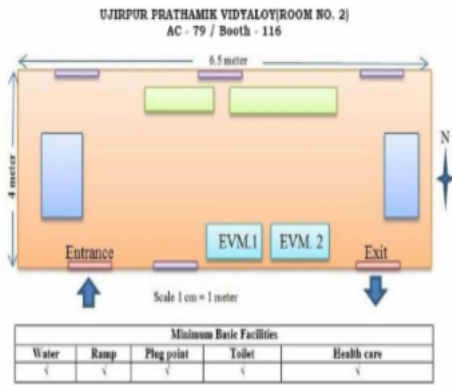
UJIRPUR PRATHAMIK VIDYALOY(ROOM NO. 2)
AC - 79 / Booth - 116

6.5 meter

4 meter

N

EVM.1

EVM. 2

Entrance

Exit

Scale 1 cm = 1 meter

| Minimum Basic Facilities | | | | |
|---|---|---|---|---|
| Water | Ramp | Plug point | Toilet | Health care |
| √ | √ | √ | √ | √ |